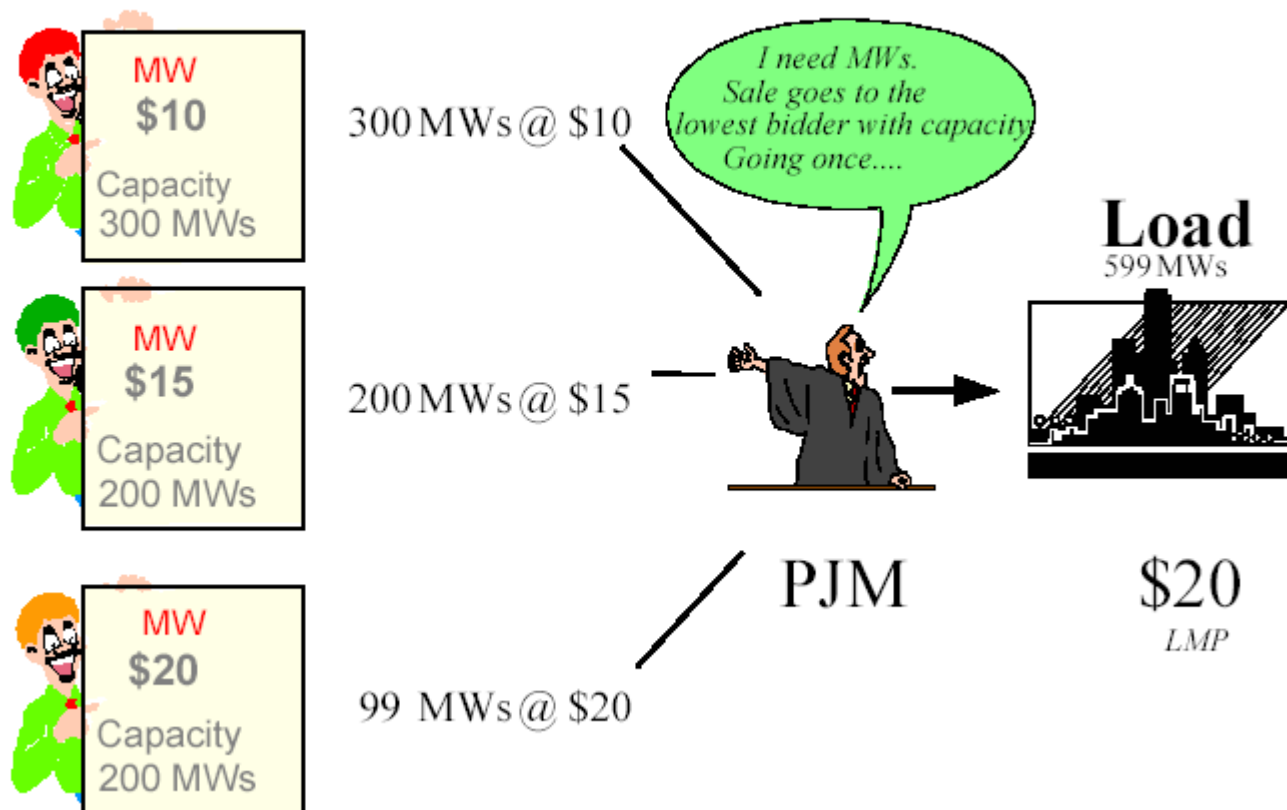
MW
$10
Capacity
300 MWs

300 MWs @ $10

I need MWs.
Sale goes to the
lowest bidder with capacity
Going once....

Load
599 MWs

MW
$15
Capacity
200 MWs

200 MWs @ $15

MW
$20
Capacity
200 MWs

PJM

$20
LMP

99 MWs @ $20